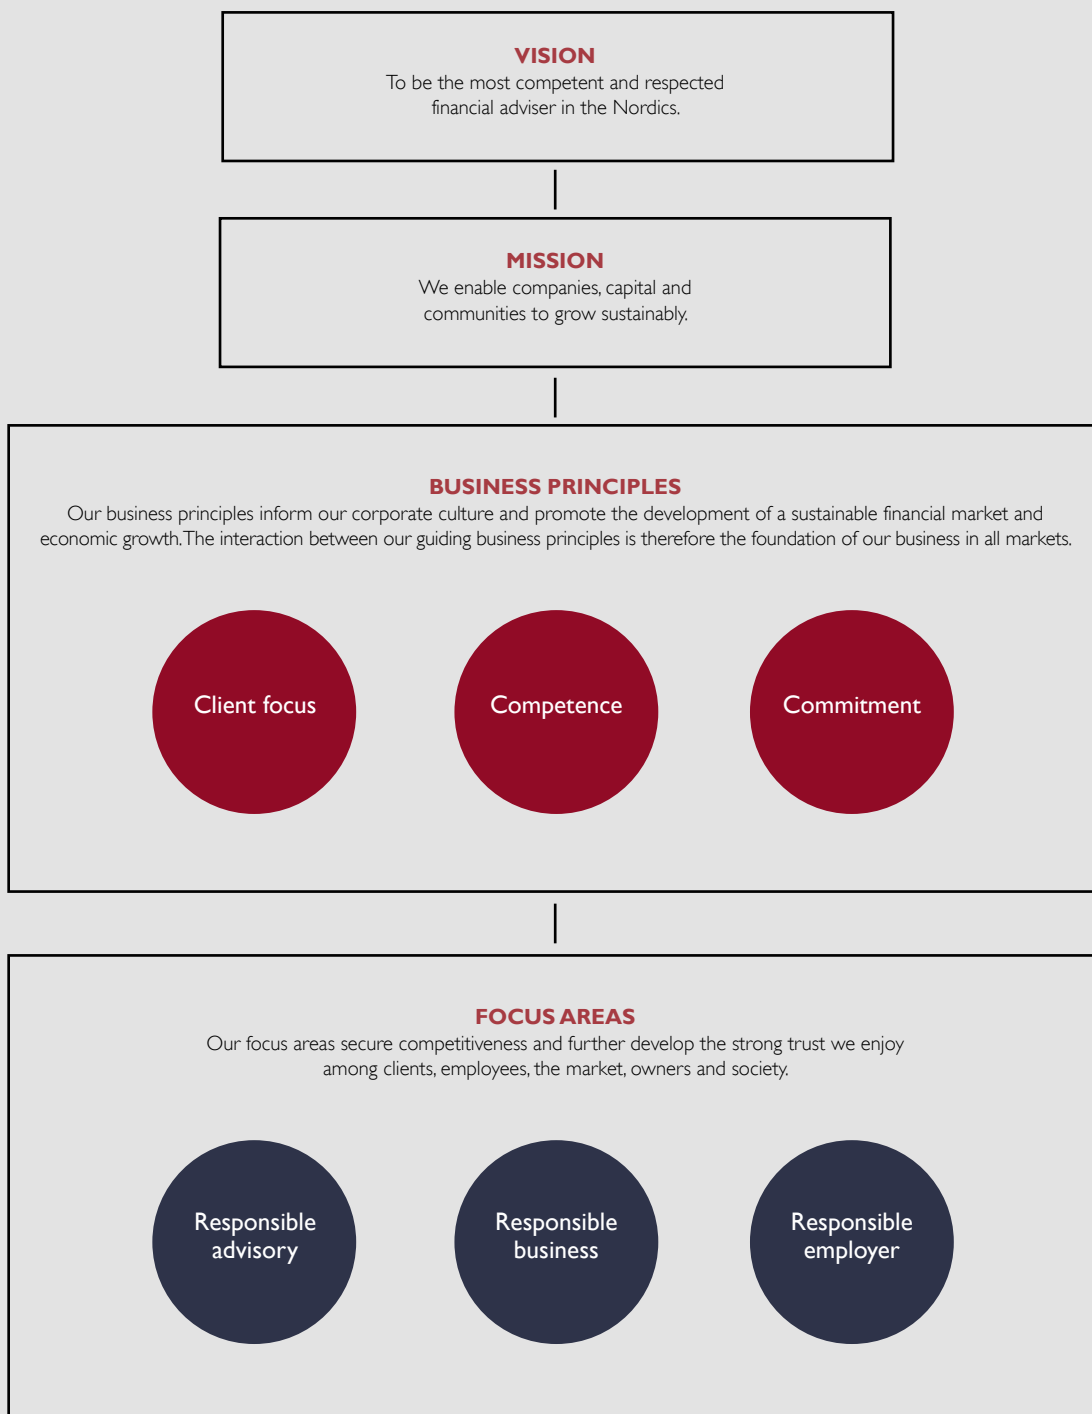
VISION
To be the most competent and respected financial adviser in the Nordics.

MISSION
We enable companies, capital and communities to grow sustainably.

BUSINESS PRINCIPLES
Our business principles inform our corporate culture and promote the development of a sustainable financial market and economic growth.The interaction between our guiding business principles is therefore the foundation of our business in all markets.

Client focus

Competence

Commitment

FOCUS AREAS
Our focus areas secure competitiveness and further develop the strong trust we enjoy among clients, employees, the market, owners and society.

Responsible advisory

Responsible business

Responsible employer